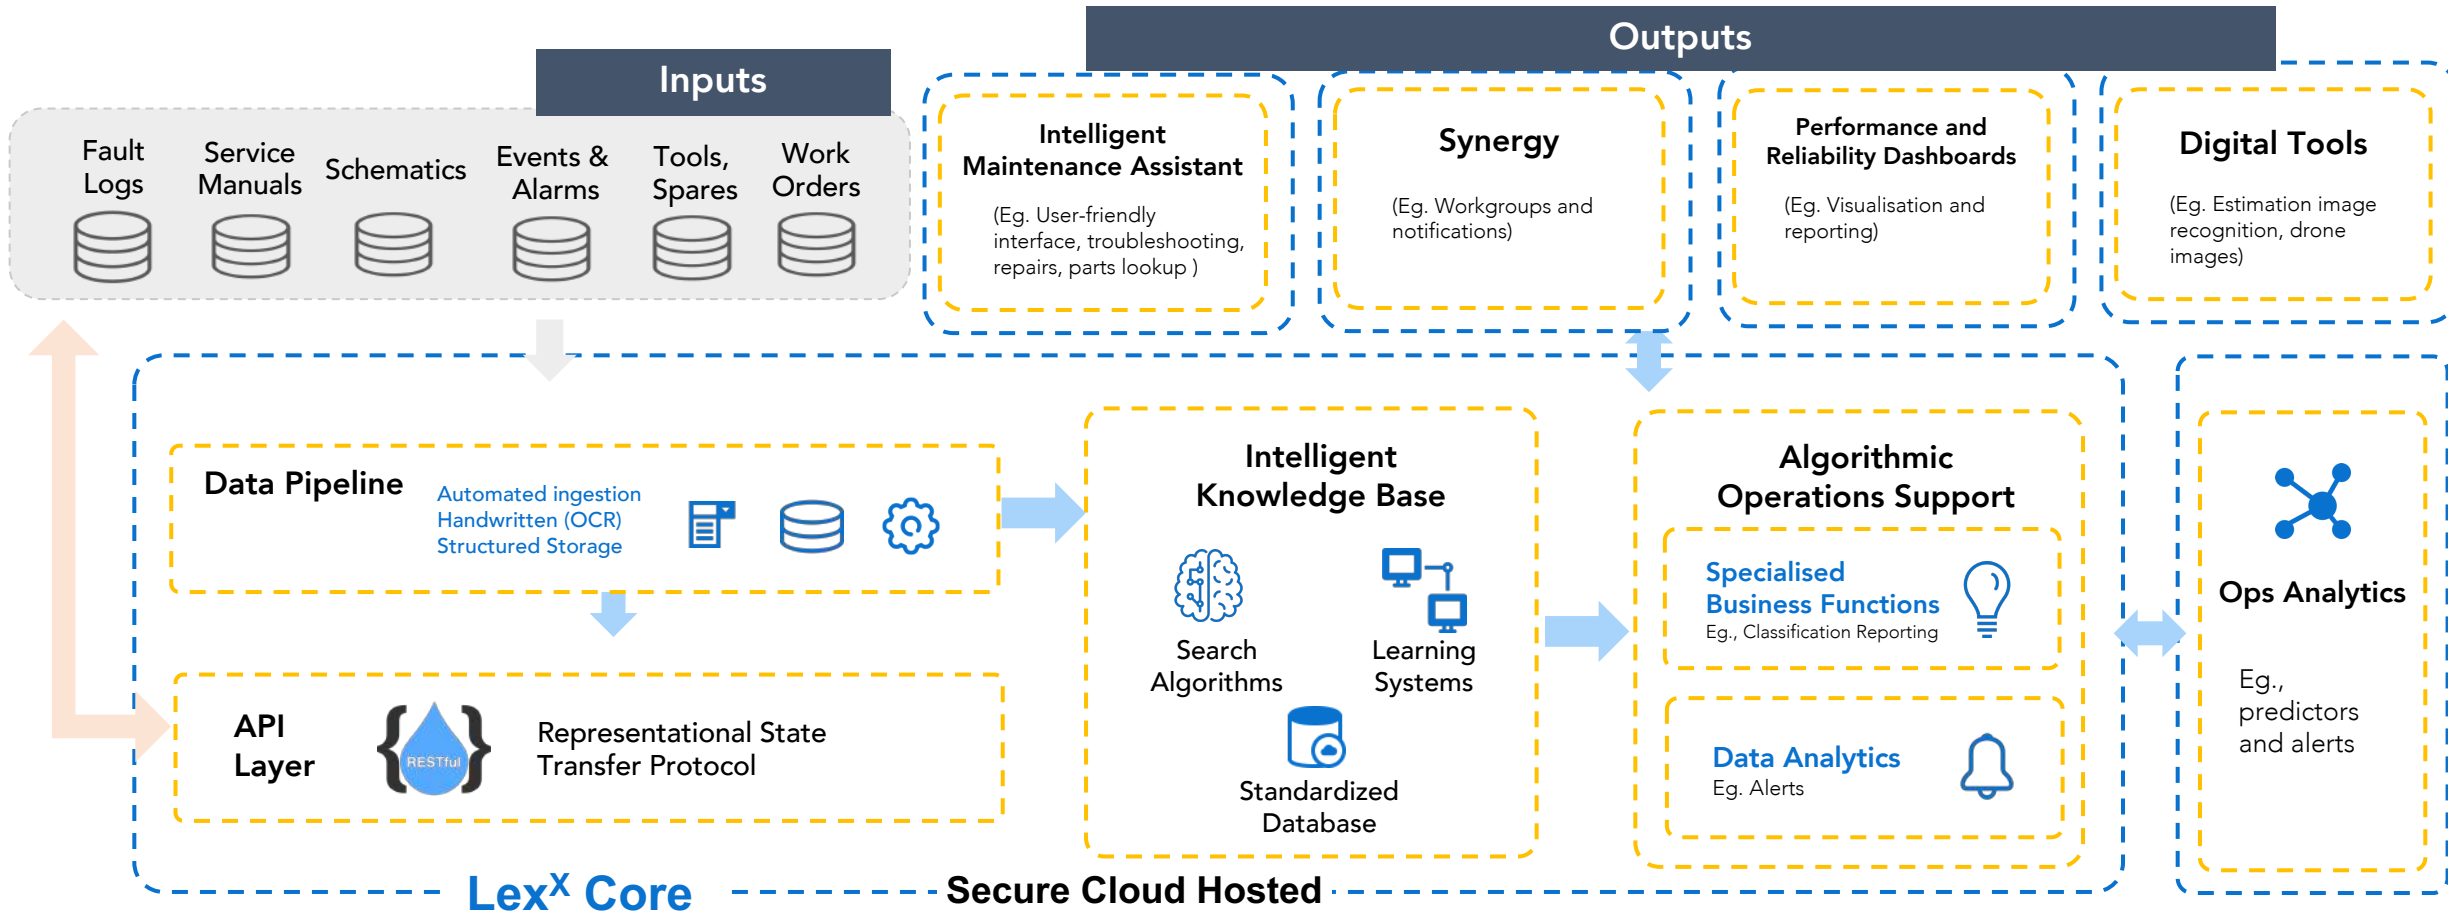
Inputs

Fault Logs

Service Manuals

Schematics

Events & Alarms

Tools, Spares

Work Orders

Outputs

Intelligent Maintenance Assistant

(Eg. User-friendly interface, troubleshooting, repairs, parts lookup )

Synergy

(Eg. Workgroups and notifications)

Performance and Reliability Dashboards

(Eg. Visualisation and reporting)

Digital Tools

(Eg. Estimation image recognition, drone images)

Data Pipeline

Automated ingestion
Handwritten (OCR)
Structured Storage

API Layer

RESTful

Representational State Transfer Protocol

Intelligent Knowledge Base

Search Algorithms

Learning Systems

Standardized Database

Algorithmic Operations Support

Specialised Business Functions
Eg., Classification Reporting

Data Analytics
Eg. Alerts

Ops Analytics

Eg., predictors and alerts

Lex$^X$ Core

Secure Cloud Hosted